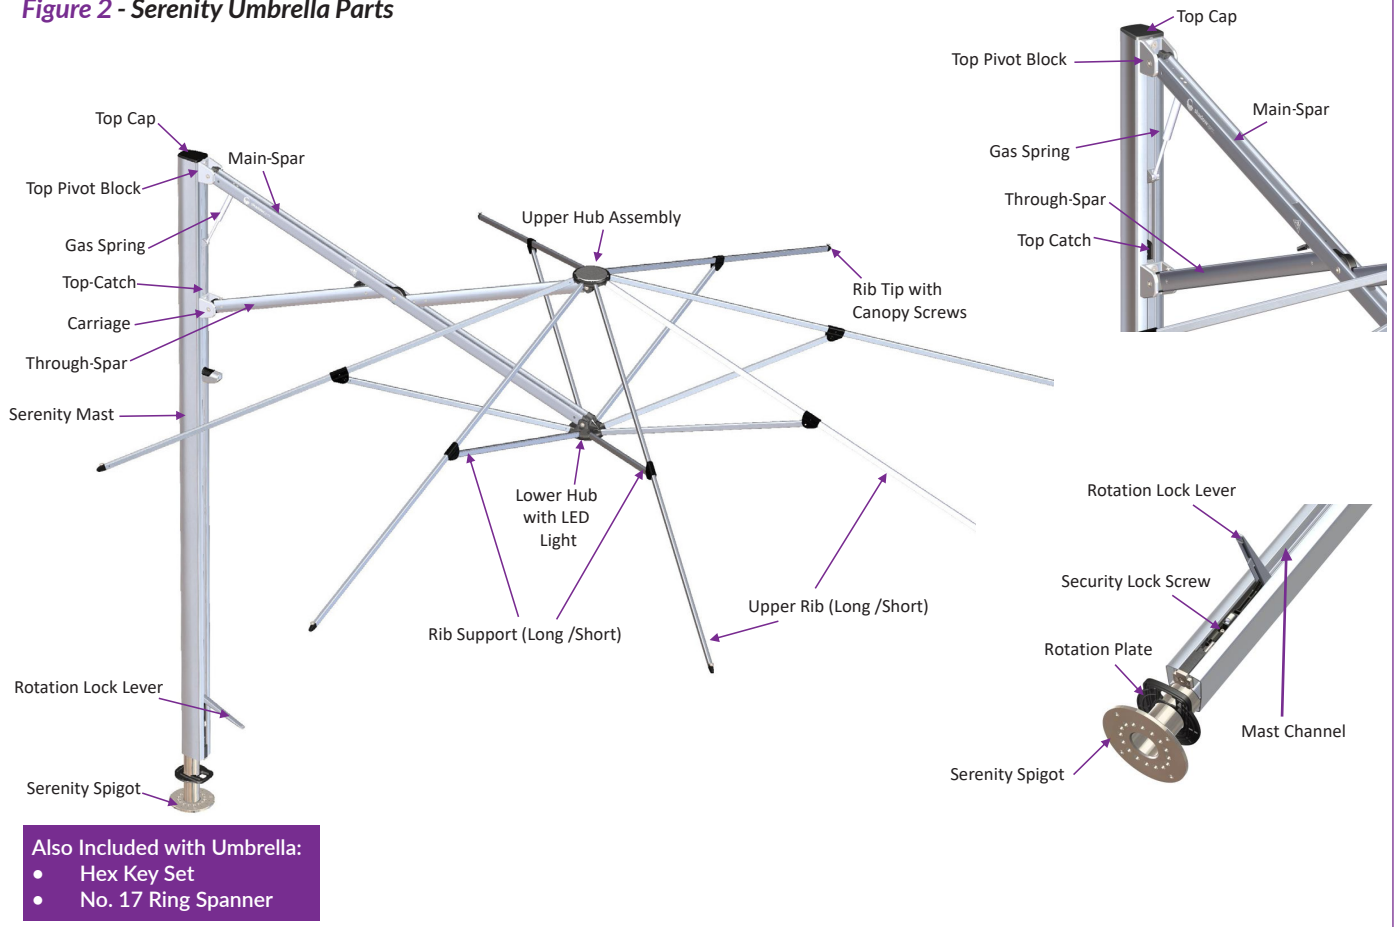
Figure 2 - Serenity Umbrella Parts

Top Cap
Main-Spar
Top Pivot Block
Gas Spring
Top-Catch
Carriage
Through-Spar
Serenity Mast
Upper Hub Assembly
Rib Tip with Canopy Screws
Lower Hub with LED Light
Rib Support (Long /Short)
Upper Rib (Long /Short)
Rotation Lock Lever
Serenity Spigot

Top Cap
Top Pivot Block
Main-Spar
Gas Spring
Through-Spar
Top Catch

Rotation Lock Lever
Security Lock Screw
Rotation Plate
Mast Channel
Serenity Spigot

Also Included with Umbrella:
• Hex Key Set
• No. 17 Ring Spanner